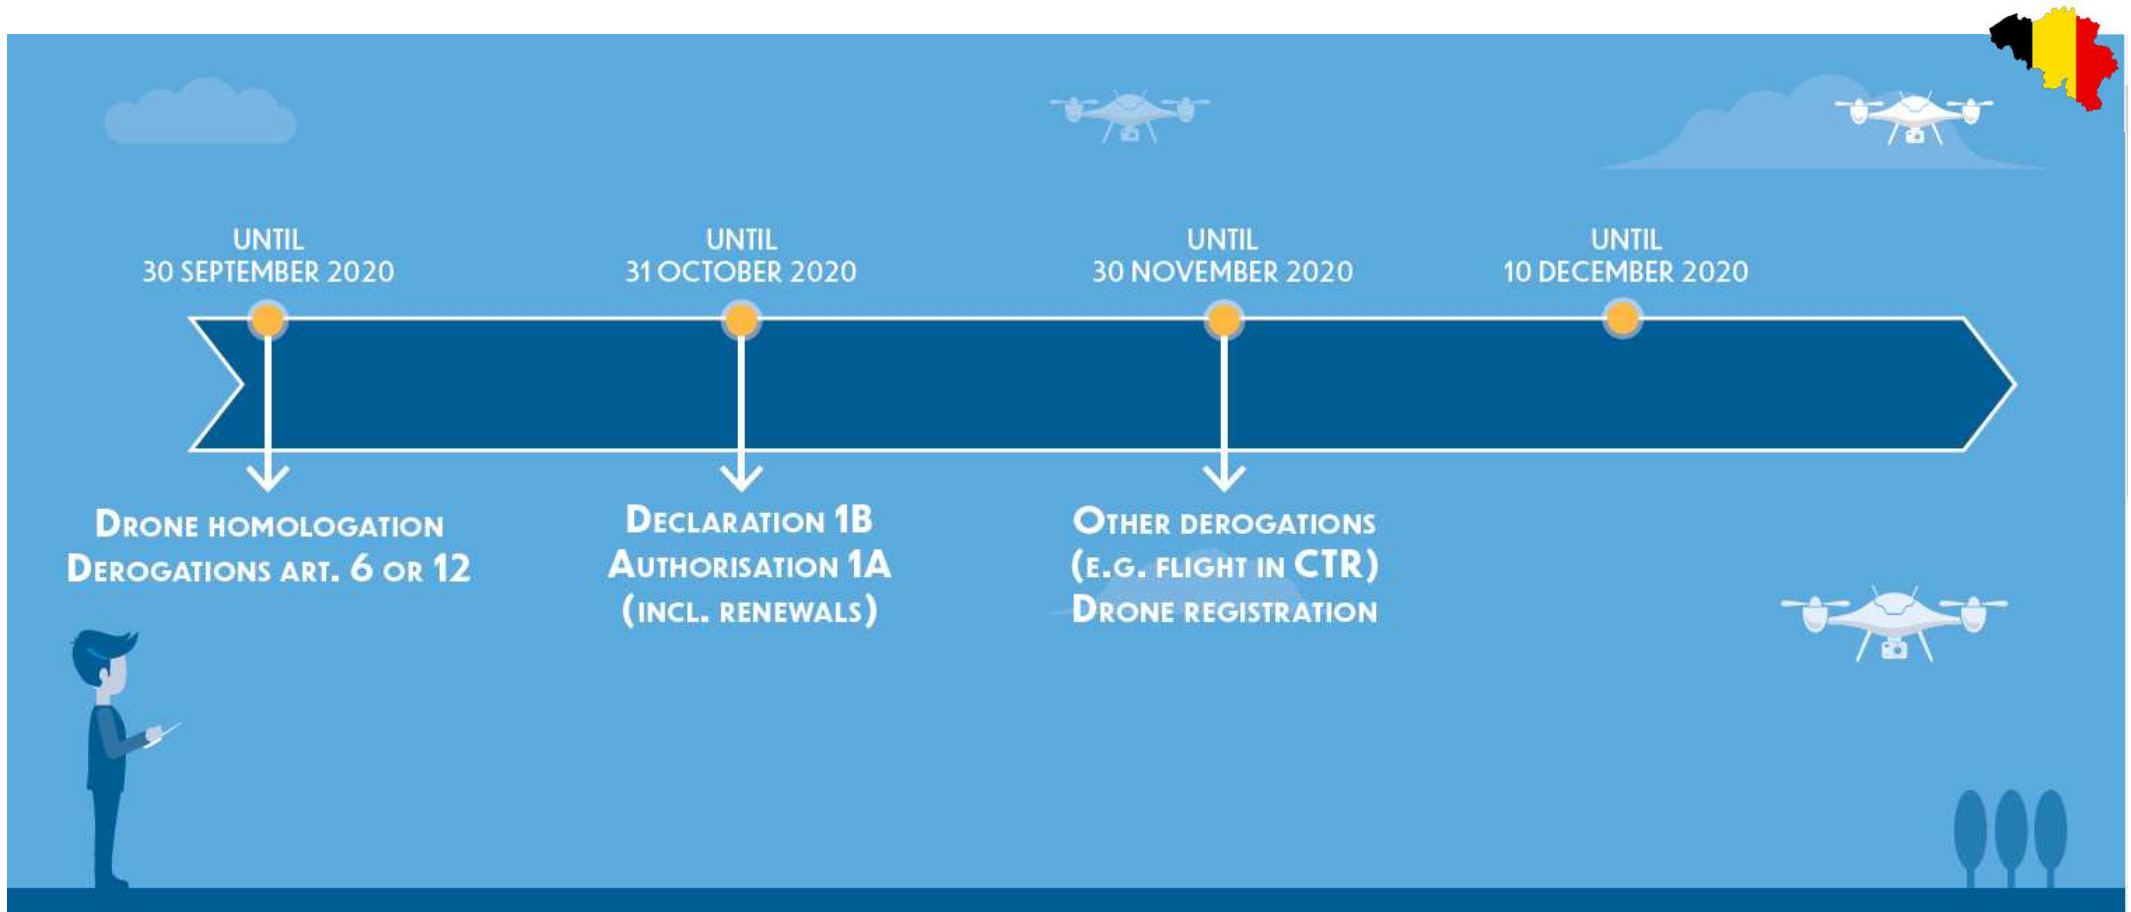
UNTIL
30 SEPTEMBER 2020

UNTIL
31 OCTOBER 2020

UNTIL
30 NOVEMBER 2020

UNTIL
10 DECEMBER 2020

DRONE HOMOLOGATION
DEROGATIONS ART. 6 OR 12

DECLARATION 1B
AUTHORISATION 1A
(INCL. RENEWALS)

OTHER DEROGATIONS
(E.G. FLIGHT IN CTR)
DRONE REGISTRATION